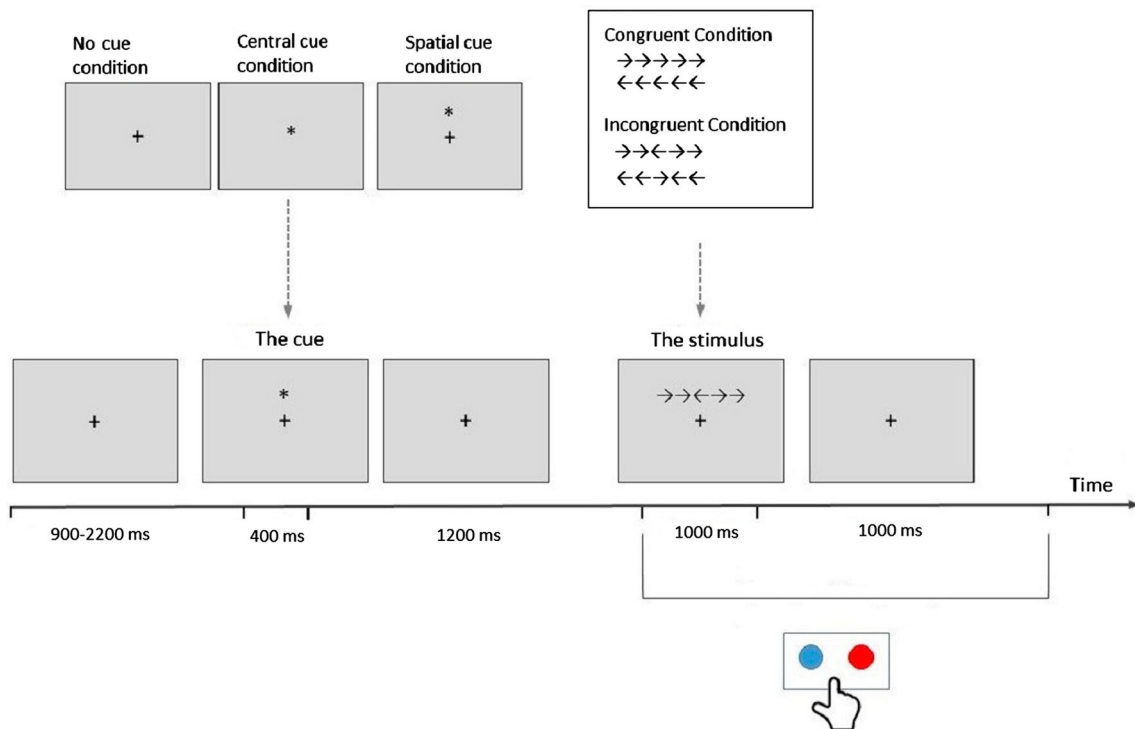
No cue condition

Central cue condition

Spatial cue condition

+

*

*
+

Congruent Condition
→→→→→
←←←←←

Incongruent Condition
→→←→→
←←→←←

The cue

The stimulus

+

*
+

+

→→←→→
+

+

Time

900-2200 ms

400 ms

1200 ms

1000 ms

1000 ms